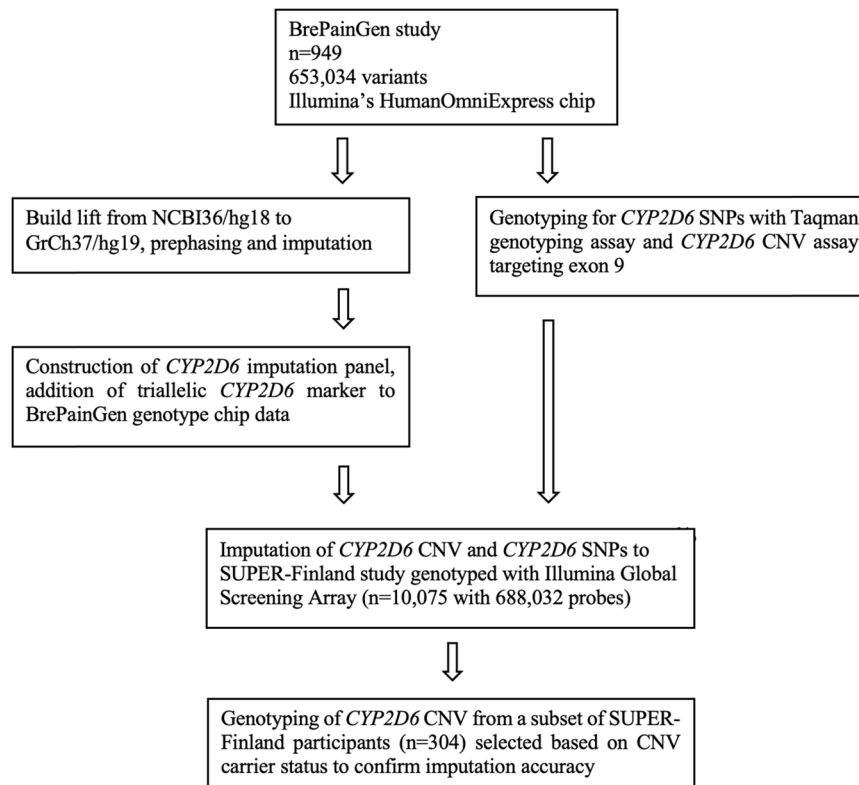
BrePainGen study
n=949
653,034 variants
Illumina's HumanOmniExpress chip

Build lift from NCBI36/hg18 to GrCh37/hg19, prephasing and imputation

Genotyping for *CYP2D6* SNPs with Taqman genotyping assay and *CYP2D6* CNV assay targeting exon 9

Construction of *CYP2D6* imputation panel, addition of triallelic *CYP2D6* marker to BrePainGen genotype chip data

Imputation of *CYP2D6* CNV and *CYP2D6* SNPs to SUPER-Finland study genotyped with Illumina Global Screening Array (n=10,075 with 688,032 probes)

Genotyping of *CYP2D6* CNV from a subset of SUPER-Finland participants (n=304) selected based on CNV carrier status to confirm imputation accuracy